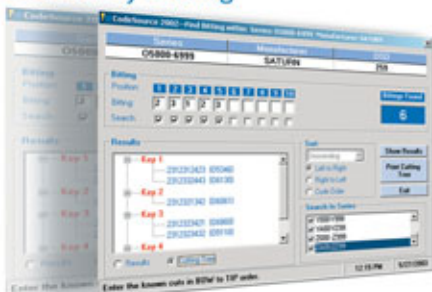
CodeSource 2002 - Find Bitting within Series O5800-6999 Manufacturer SATURN

| Series | Manufacturer | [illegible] |
|---|---|---|
| O5800-6999 | SATURN | 255 |

Bitting
Position 1 2 3 4 5 6 7 8 9 10
Bitting 2 3 1 2 3
Search

Bittings Found
6

Results
Key 1
231232423 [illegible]
231232443 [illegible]
Key 2
231232342 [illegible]
Key 3
231232421 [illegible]
231232432 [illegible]
Key 4

Results Cutting Tree

Sort
Ascending
Left to Right
Right to Left
Cuts Order

Show Results
Print Cutting Tree
Exit

Search in Series
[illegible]

Enter the known cuts in BOW to TIP order.

12:15 PM

Enter the known
Key 1
Key 2
Key 3
Key 4
Results
O580
Bitting
Position
Bitting
Search
Results
CodeSource